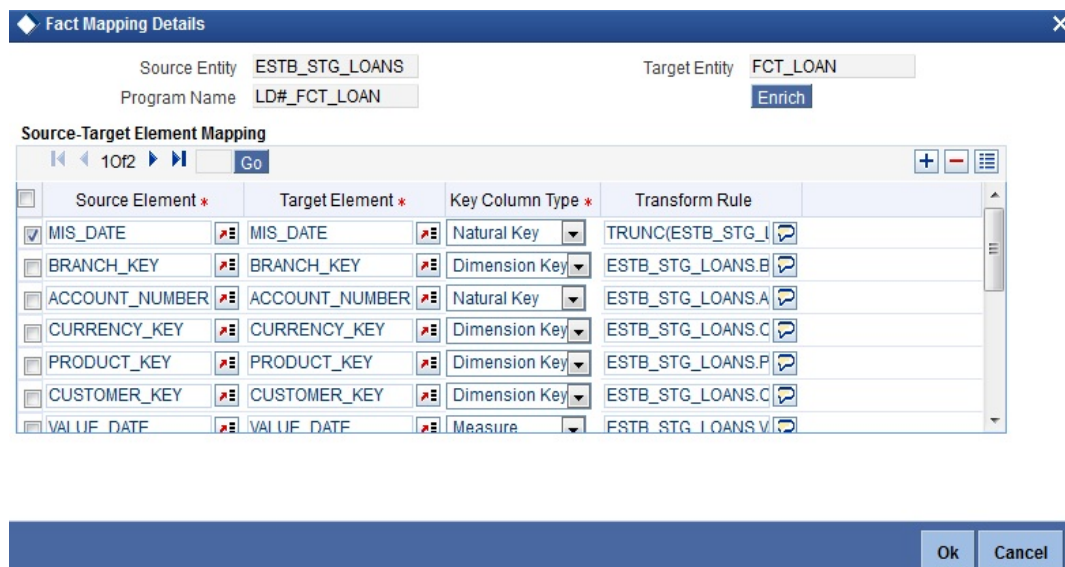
Fact Mapping Details

Source Entity ESTB_STG_LOANS
Program Name LD#_FCT_LOAN
Target Entity FCT_LOAN
Enrich

Source-Target Element Mapping

1Of2 Go

| | Source Element * | Target Element * | Key Column Type * | Transform Rule |
|---|---|---|---|---|
| ☑ | MIS_DATE | MIS_DATE | Natural Key | TRUNC(ESTB_STG_L |
| ☐ | BRANCH_KEY | BRANCH_KEY | Dimension Key | ESTB_STG_LOANS.B |
| ☐ | ACCOUNT_NUMBER | ACCOUNT_NUMBER | Natural Key | ESTB_STG_LOANS.A |
| ☐ | CURRENCY_KEY | CURRENCY_KEY | Dimension Key | ESTB_STG_LOANS.C |
| ☐ | PRODUCT_KEY | PRODUCT_KEY | Dimension Key | ESTB_STG_LOANS.P |
| ☐ | CUSTOMER_KEY | CUSTOMER_KEY | Dimension Key | ESTB_STG_LOANS.C |
| ☐ | VALUE_DATE | VALUE_DATE | Measure | ESTB_STG_LOANS.V |

Ok Cancel